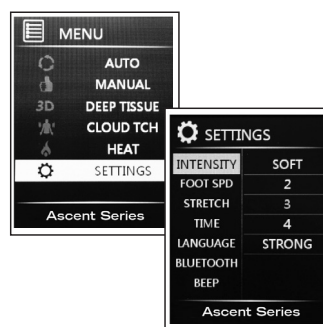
MENU

AUTO
MANUAL
3D DEEP TISSUE
CLOUD TCH
HEAT
SETTINGS

Ascent Series

SETTINGS

| INTENSITY | SOFT |
|---|---|
| FOOT SPD | 2 |
| STRETCH | 3 |
| TIME | 4 |
| LANGUAGE | STRONG |
| BLUETOOTH | |
| BEEP | |

Ascent Series